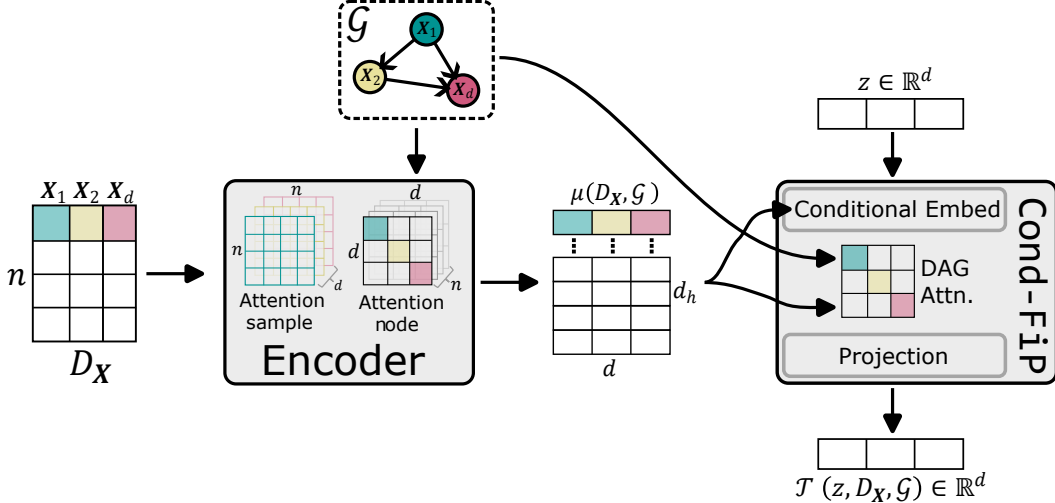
$\mathcal{G}$

$X_1$

$X_2$

$X_d$

$z \in \mathbb{R}^d$

$X_1$ $X_2$ $X_d$

$n$

$D_X$

$n$

$n$

$d$

Attention sample

$d$

$d$

$n$

Attention node

Encoder

$\mu(D_X, \mathcal{G})$

$d_h$

$d$

Conditional Embed

DAG Attn.

Projection

Cond-FiP

$\mathcal{T}\ (z, D_X, \mathcal{G}) \in \mathbb{R}^d$